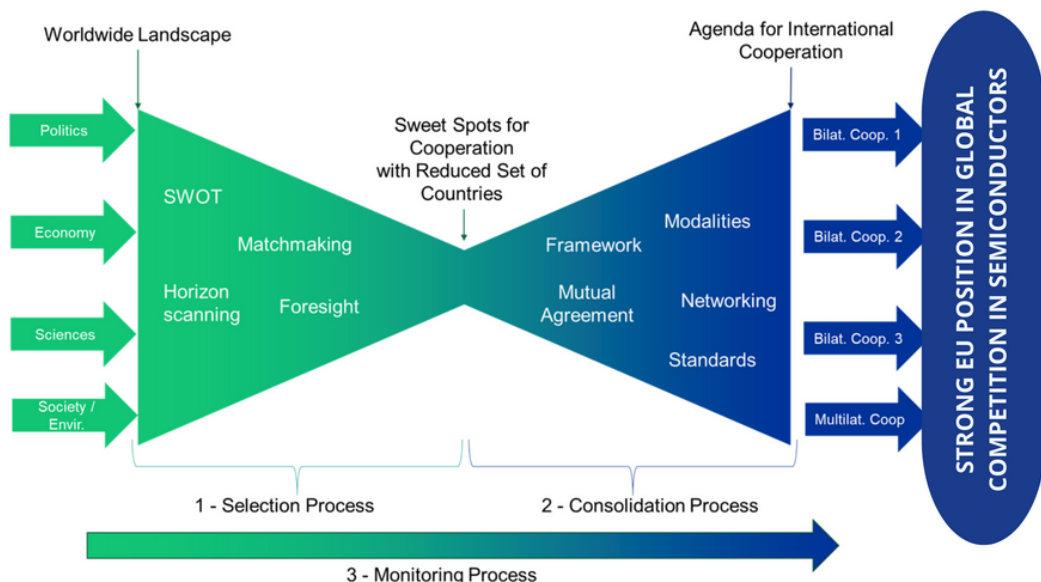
Worldwide Landscape

Agenda for International Cooperation

Politics

Economy

Sciences

Society / Envir.

SWOT

Matchmaking

Horizon scanning

Foresight

Sweet Spots for Cooperation with Reduced Set of Countries

Framework

Modalities

Mutual Agreement

Networking

Standards

Bilat. Coop. 1

Bilat. Coop. 2

Bilat. Coop. 3

Multilat. Coop

STRONG EU POSITION IN GLOBAL COMPETITION IN SEMICONDUCTORS

1 - Selection Process

2 - Consolidation Process

3 - Monitoring Process